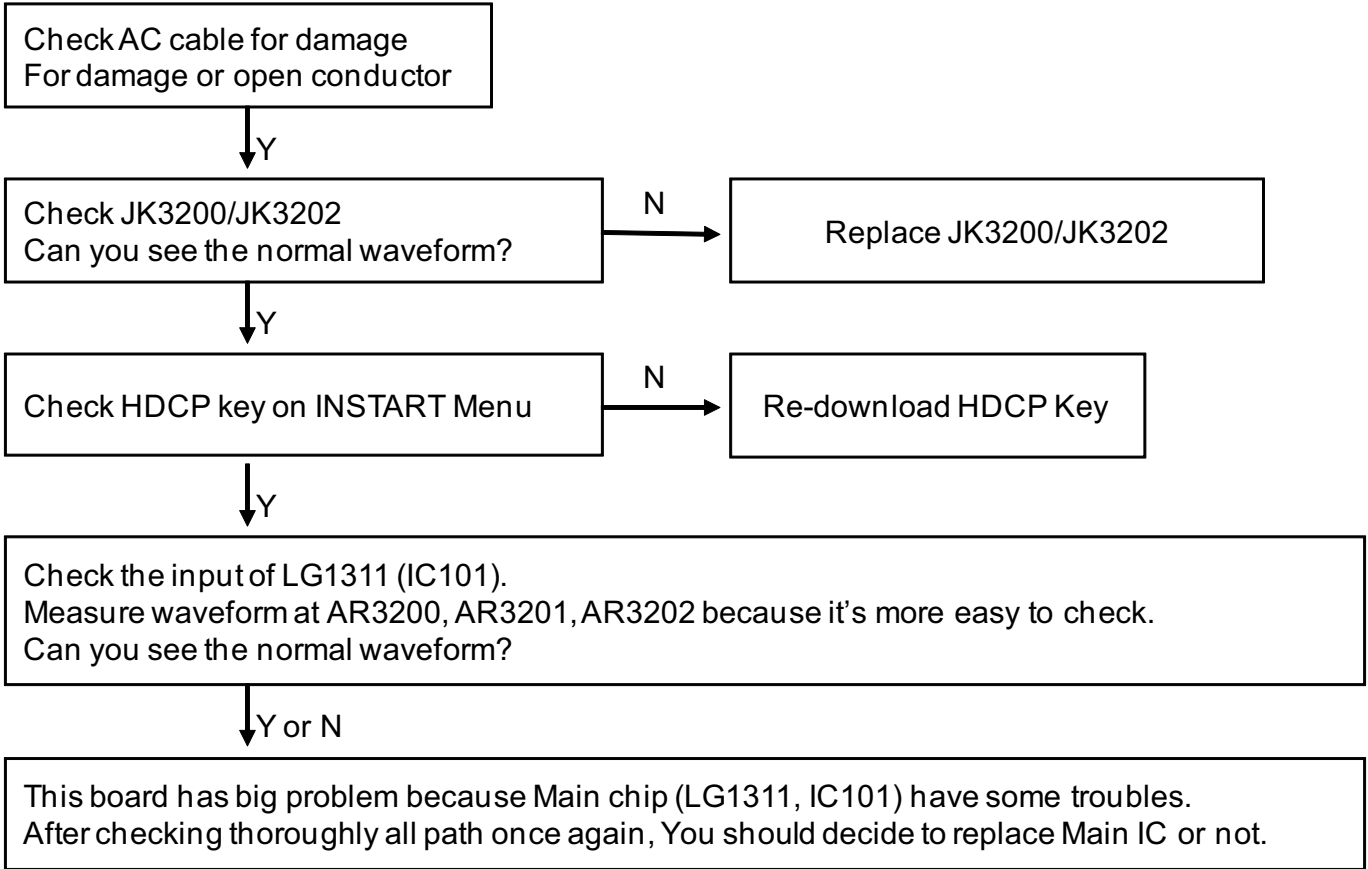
Check AC cable for damage
For damage or open conductor

Y

Check JK3200/JK3202
Can you see the normal waveform?

N

Replace JK3200/JK3202

Y

Check HDCP key on INSTART Menu

N

Re-download HDCP Key

Y

Check the input of LG1311 (IC101).
Measure waveform at AR3200, AR3201, AR3202 because it's more easy to check.
Can you see the normal waveform?

Y or N

This board has big problem because Main chip (LG1311, IC101) have some troubles.
After checking thoroughly all path once again, You should decide to replace Main IC or not.